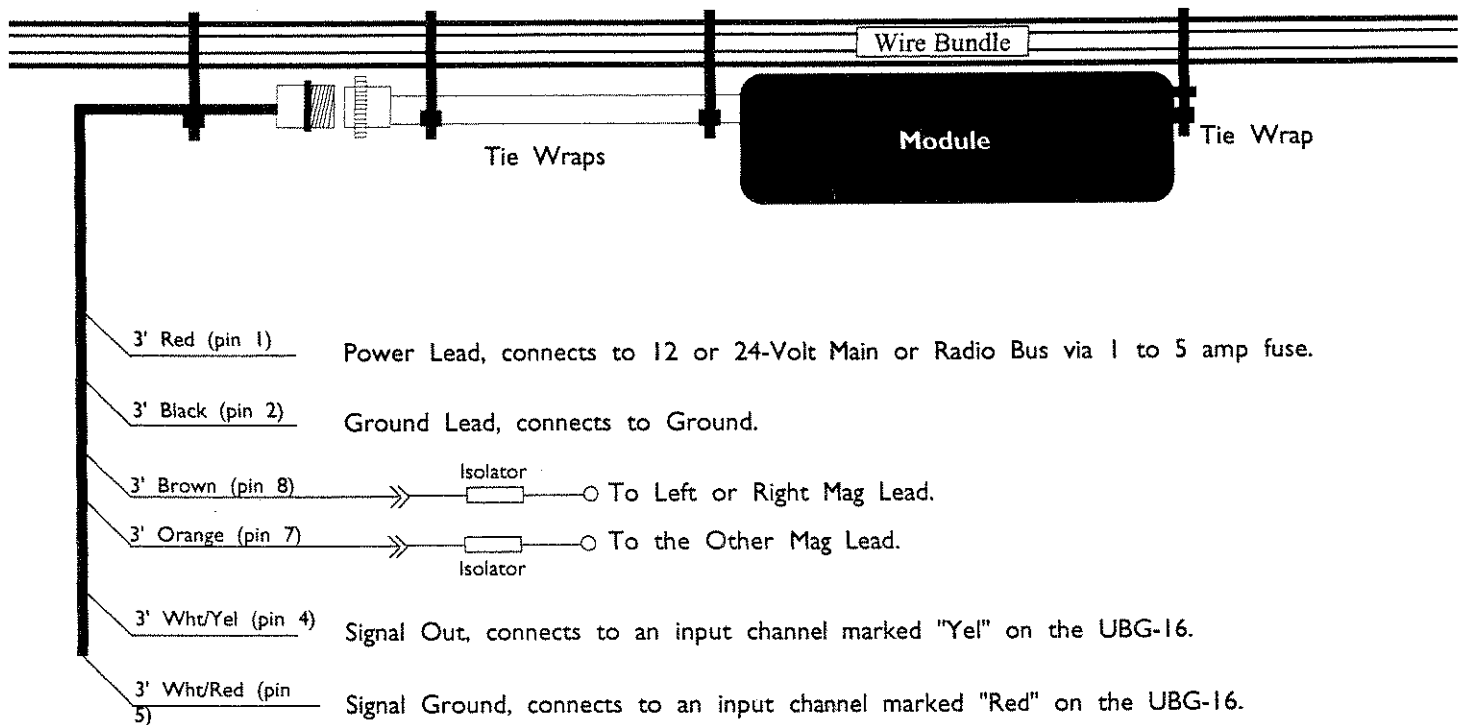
Wire Bundle

Module

Tie Wraps

Tie Wrap

3' Red (pin 1)
Power Lead, connects to 12 or 24-Volt Main or Radio Bus via 1 to 5 amp fuse.

3' Black (pin 2)
Ground Lead, connects to Ground.

3' Brown (pin 8)
Isolator
To Left or Right Mag Lead.

3' Orange (pin 7)
Isolator
To the Other Mag Lead.

3' Wht/Yel (pin 4)
Signal Out, connects to an input channel marked "Yel" on the UBG-16.

3' Wht/Red (pin 5)
Signal Ground, connects to an input channel marked "Red" on the UBG-16.